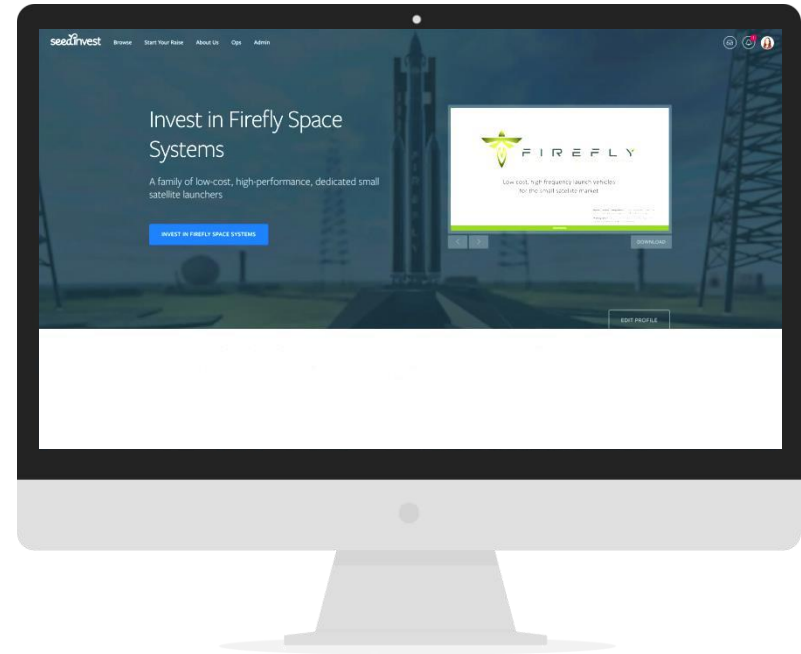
seedinvest Browse Start Your Raise About Us Ops Admin

Invest in Firefly Space Systems

A family of low-cost, high-performance, dedicated small satellite launchers

INVEST IN FIREFLY SPACE SYSTEMS

FIREFLY

Low cost, high frequency launch vehicles for the small satellite market

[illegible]

DOWNLOAD

EDIT PROFILE